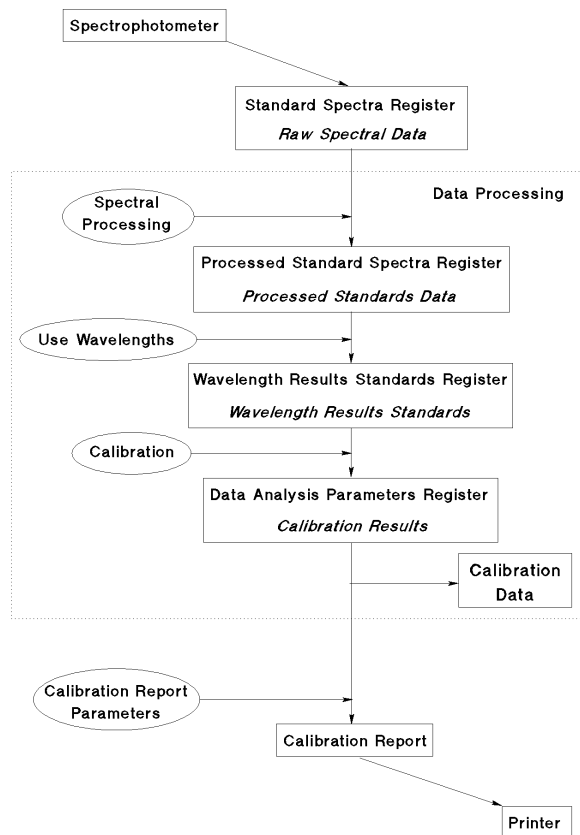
Spectrophotometer

Standard Spectra Register
*Raw Spectral Data*

Data Processing

Spectral Processing

Processed Standard Spectra Register
*Processed Standards Data*

Use Wavelengths

Wavelength Results Standards Register
*Wavelength Results Standards*

Calibration

Data Analysis Parameters Register
*Calibration Results*

Calibration Data

Calibration Report Parameters

Calibration Report

Printer